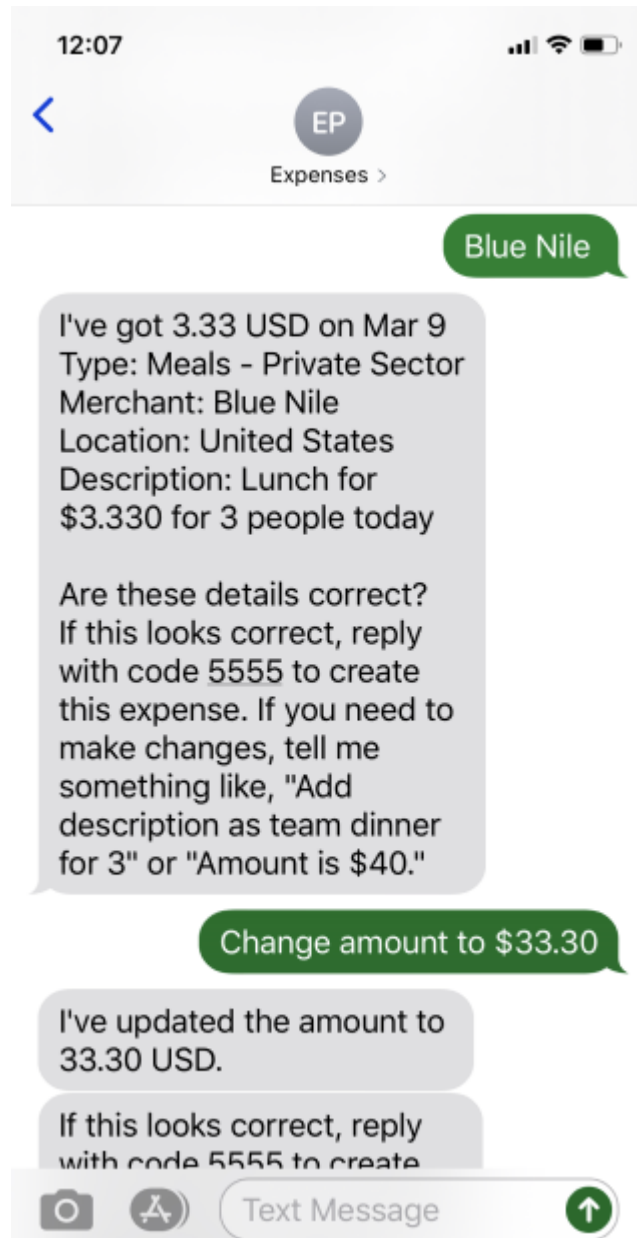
12:07

EP
Expenses >

Blue Nile

I've got 3.33 USD on Mar 9
Type: Meals - Private Sector
Merchant: Blue Nile
Location: United States
Description: Lunch for $3.330 for 3 people today

Are these details correct? If this looks correct, reply with code 5555 to create this expense. If you need to make changes, tell me something like, "Add description as team dinner for 3" or "Amount is $40."

Change amount to $33.30

I've updated the amount to 33.30 USD.

If this looks correct, reply with code 5555 to create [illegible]

Text Message